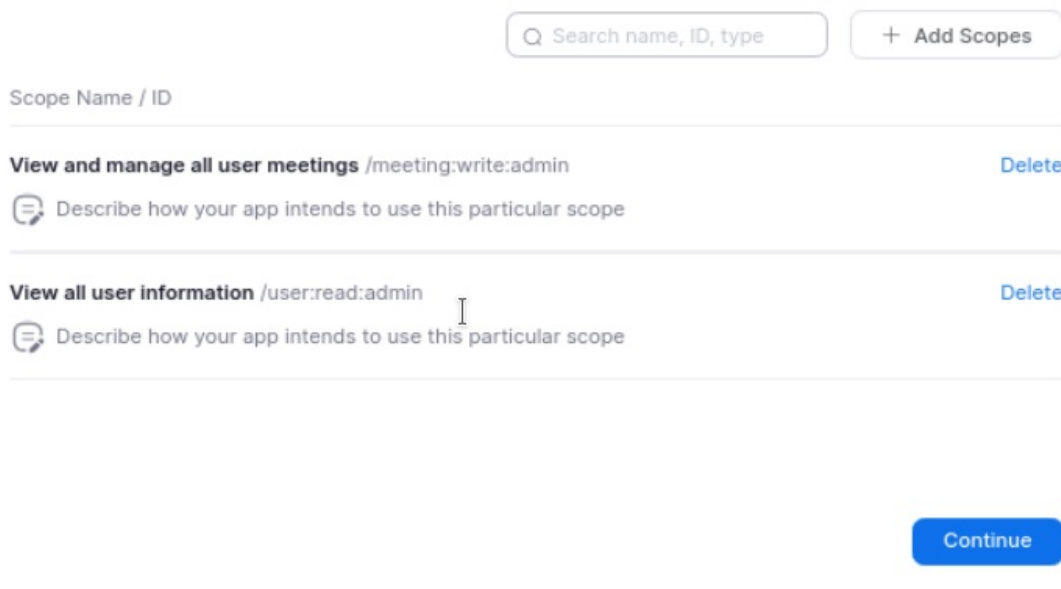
Search name, ID, type

+ Add Scopes

Scope Name / ID

**View and manage all user meetings** /meeting:write:admin

Delete

Describe how your app intends to use this particular scope

**View all user information** /user:read:admin

Delete

Describe how your app intends to use this particular scope

Continue